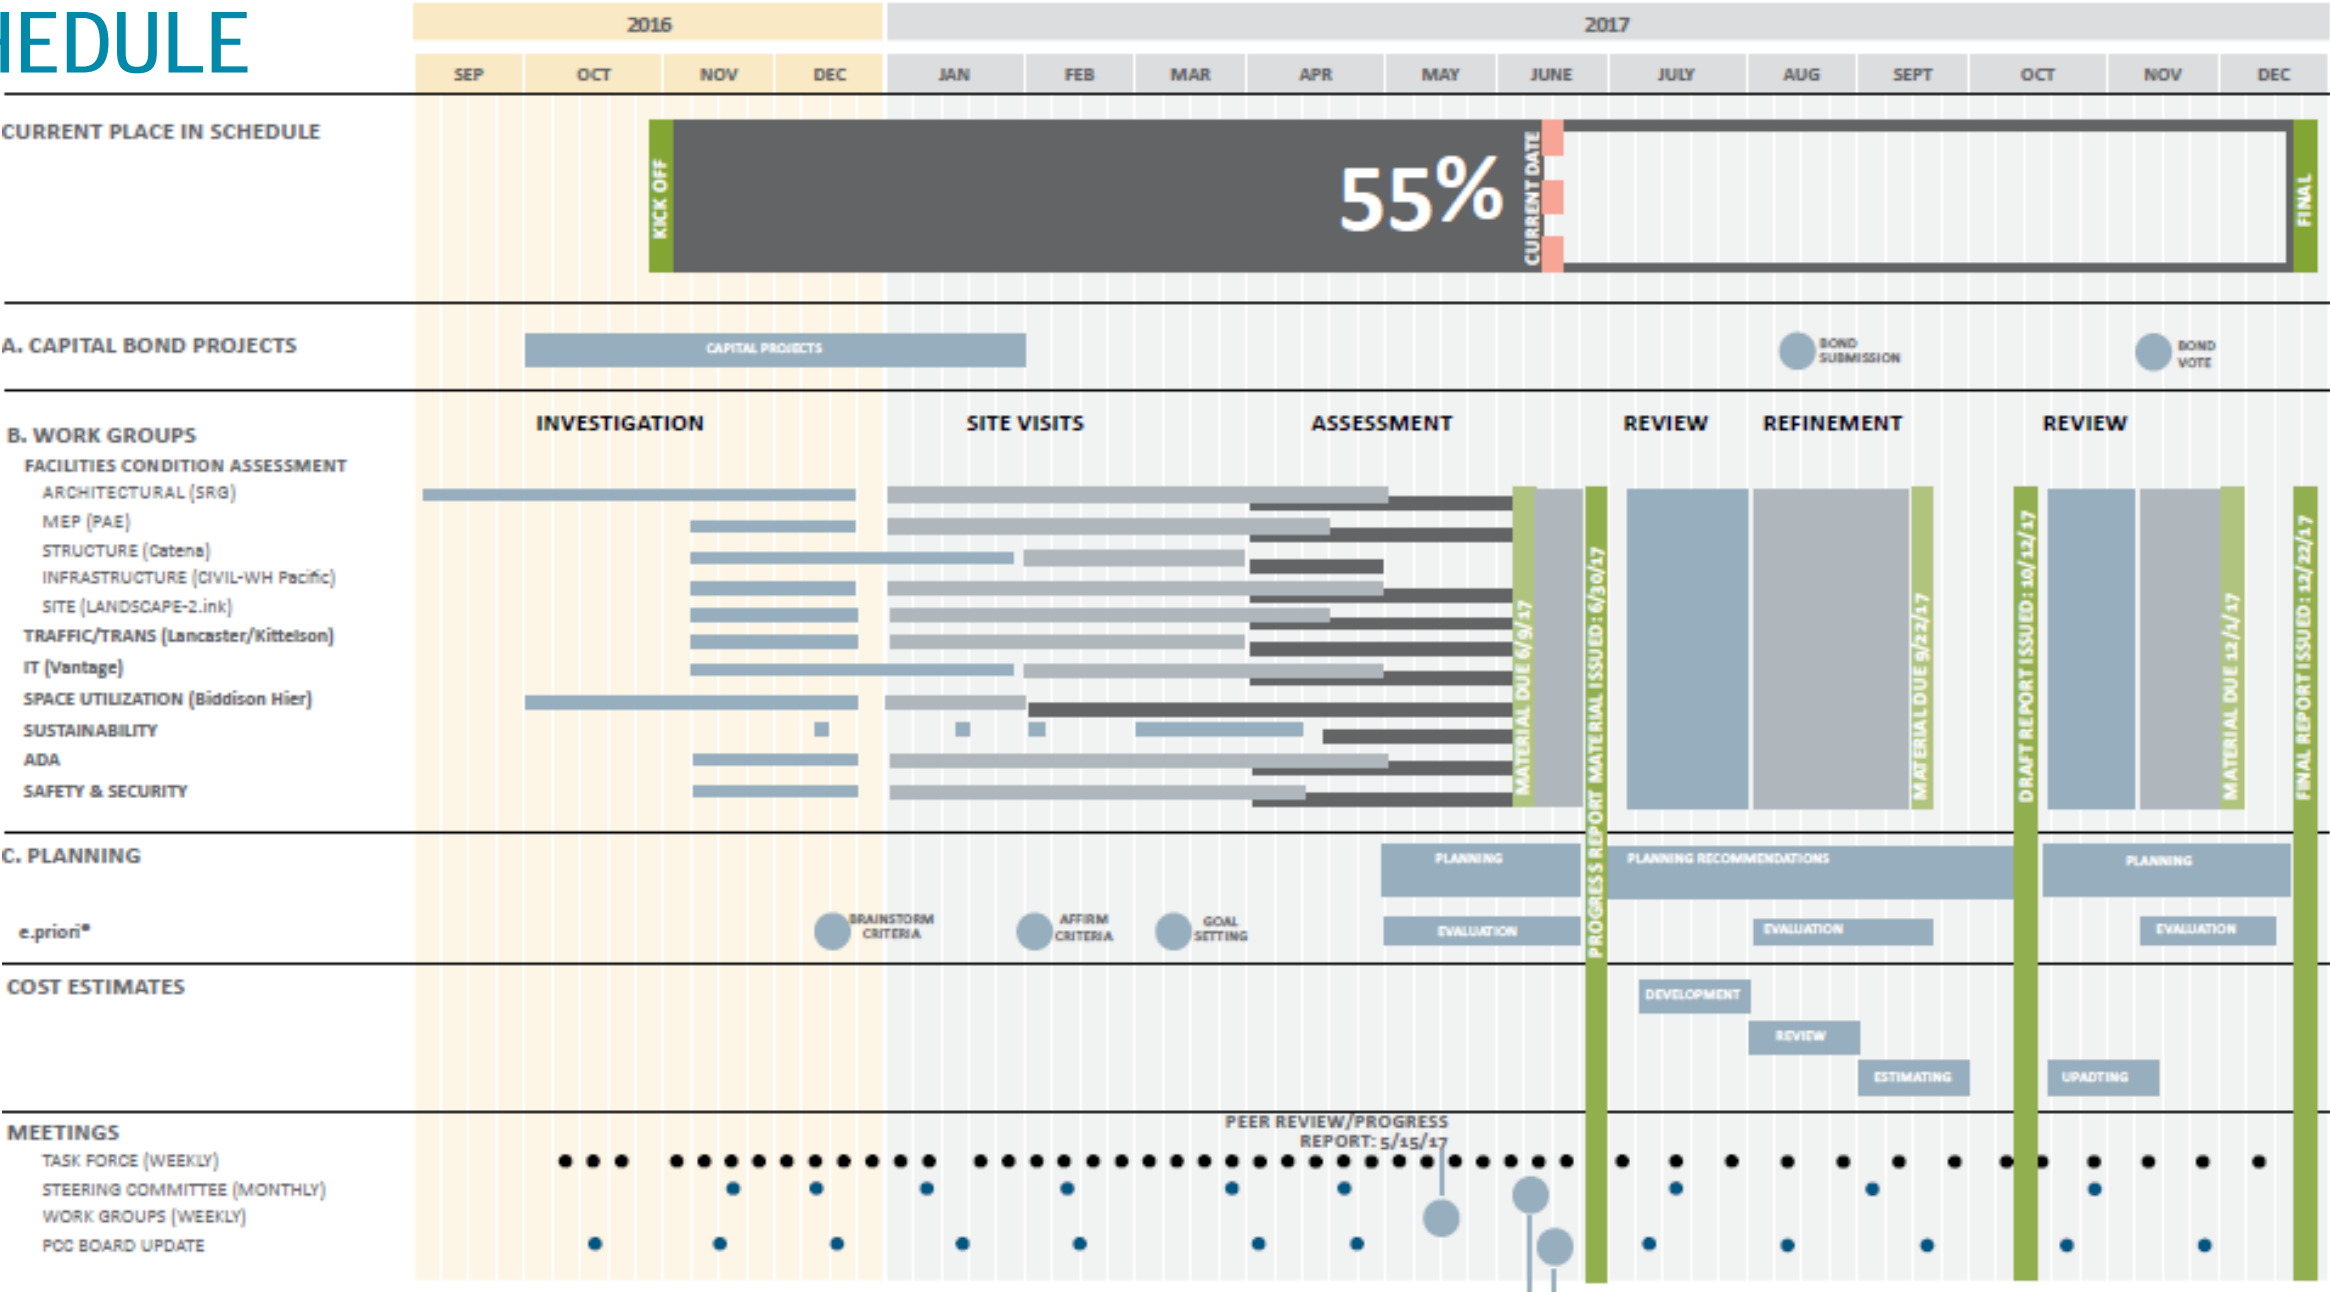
IEDULE

2016 2017

SEP OCT NOV DEC JAN FEB MAR APR MAY JUNE JULY AUG SEPT OCT NOV DEC

CURRENT PLACE IN SCHEDULE

KICK OFF

55%

CURRENT DATE

FINAL

A. CAPITAL BOND PROJECTS

CAPITAL PROJECTS

BOND SUBMISSION

BOND VOTE

B. WORK GROUPS

INVESTIGATION SITE VISITS ASSESSMENT REVIEW REFINEMENT REVIEW

FACILITIES CONDITION ASSESSMENT
ARCHITECTURAL (SRG)
MEP (PAE)
STRUCTURE (Catena)
INFRASTRUCTURE (CIVIL-WH Pacific)
SITE (LANDSCAPE-2.ink)
TRAFFIC/TRANS (Lancaster/Kittelson)
IT (Vantage)
SPACE UTILIZATION (Biddison Hier)
SUSTAINABILITY
ADA
SAFETY & SECURITY

MATERIAL DUE 6/9/17
PROGRESS REPORT MATERIAL ISSUED: 6/30/17
MATERIAL DUE 9/22/17
DRAFT REPORT ISSUED: 10/12/17
MATERIAL DUE 12/1/17
FINAL REPORT ISSUED: 12/22/17

C. PLANNING

PLANNING
PLANNING RECOMMENDATIONS
PLANNING

e.priori®

BRAINSTORM CRITERIA
AFFIRM CRITERIA
GOAL SETTING
EVALUATION
EVALUATION
EVALUATION

COST ESTIMATES

DEVELOPMENT
REVIEW
ESTIMATING
UPADTING

MEETINGS

PEER REVIEW/PROGRESS REPORT: 5/15/17

TASK FORCE (WEEKLY)
STEERING COMMITTEE (MONTHLY)
WORK GROUPS (WEEKLY)
PCC BOARD UPDATE